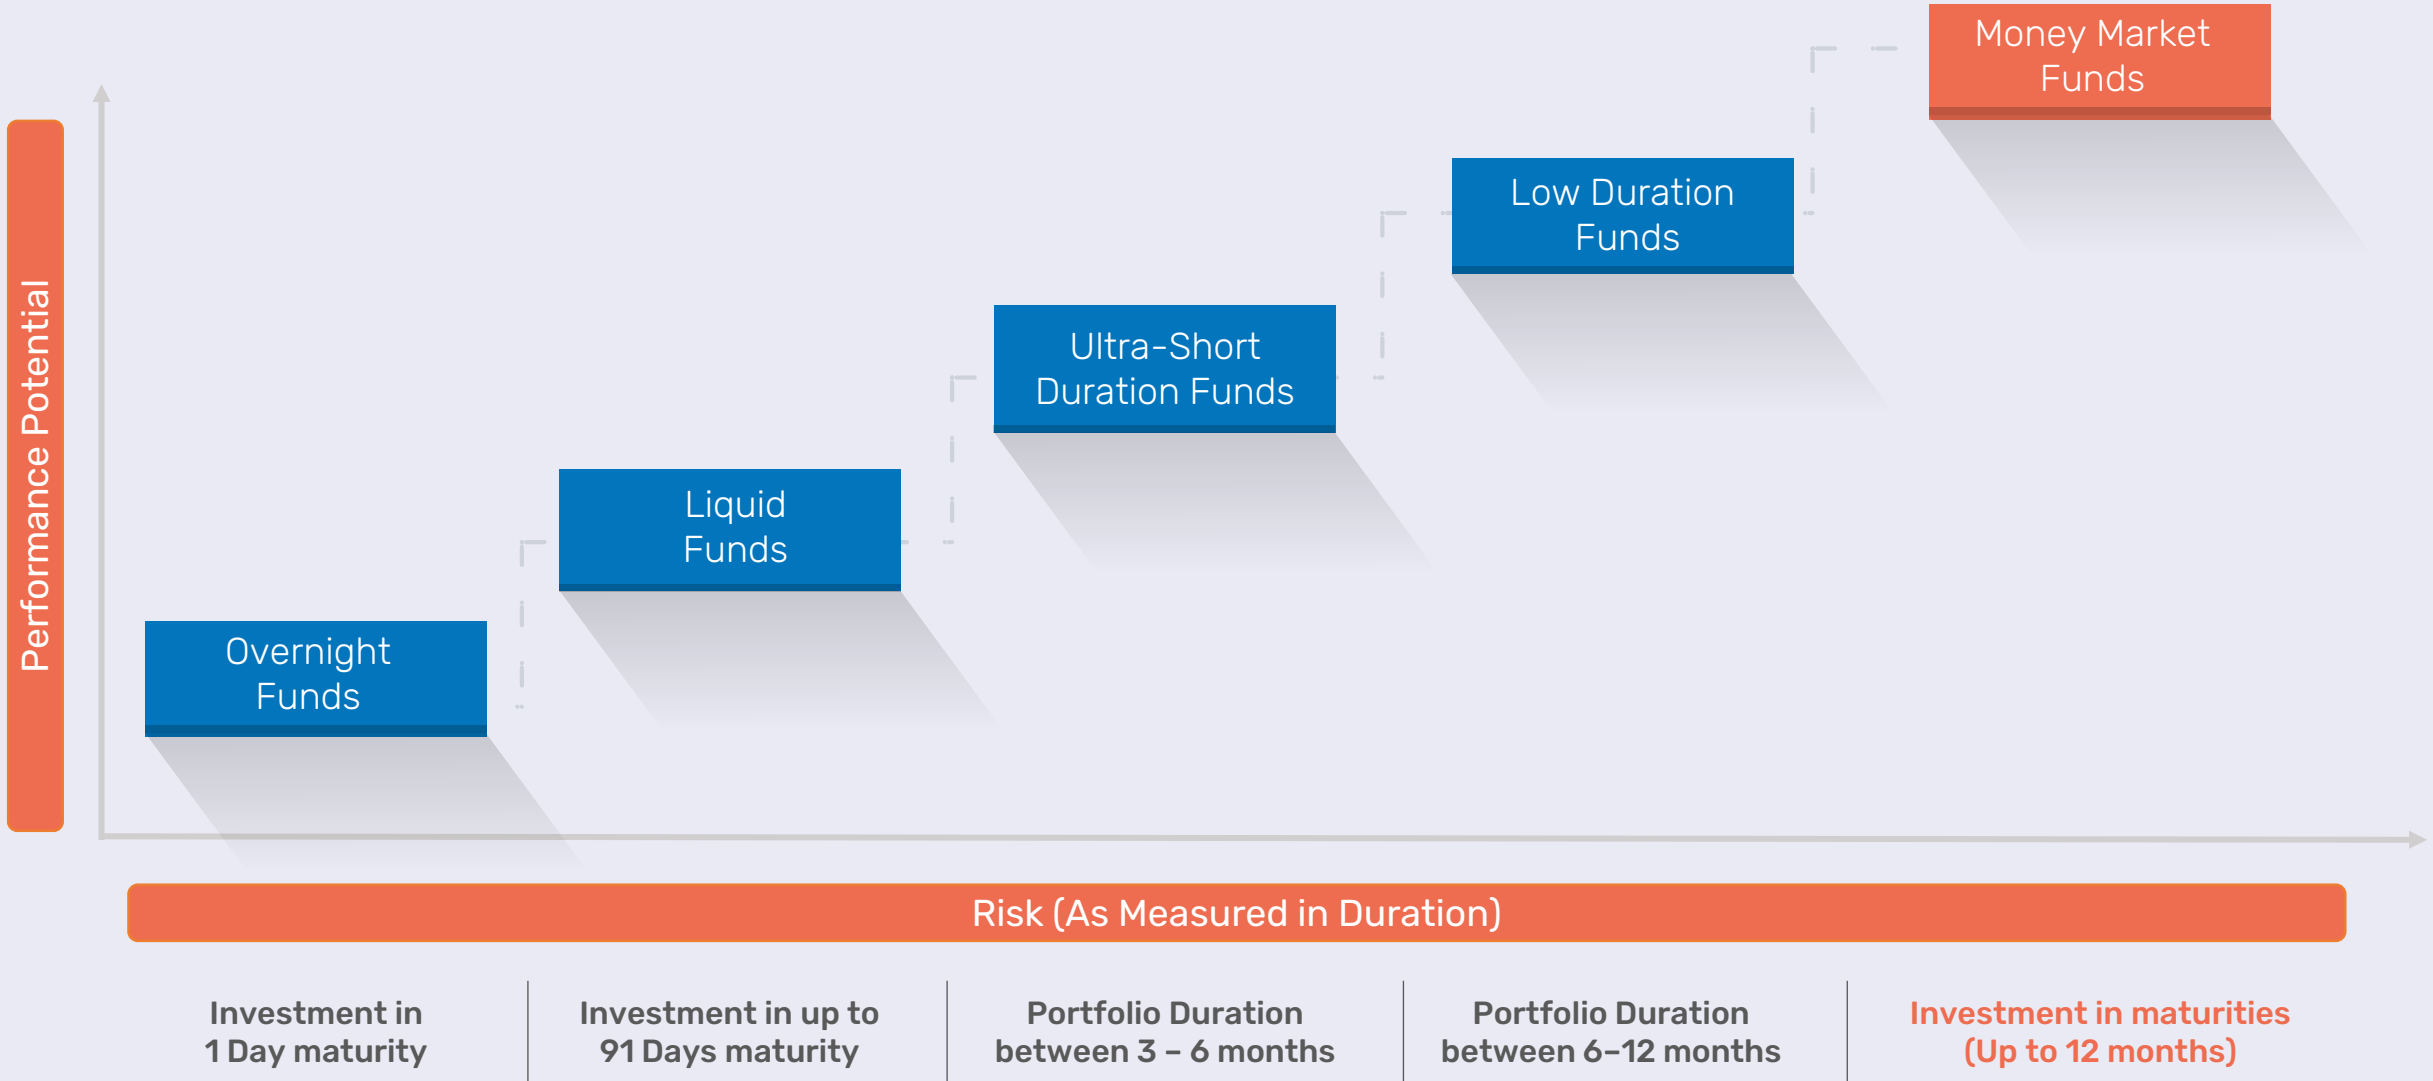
Performance Potential

Money Market Funds

Low Duration Funds

Ultra-Short Duration Funds

Liquid Funds

Overnight Funds

Risk (As Measured in Duration)

Investment in 1 Day maturity

Investment in up to 91 Days maturity

Portfolio Duration between 3 – 6 months

Portfolio Duration between 6–12 months

Investment in maturities (Up to 12 months)